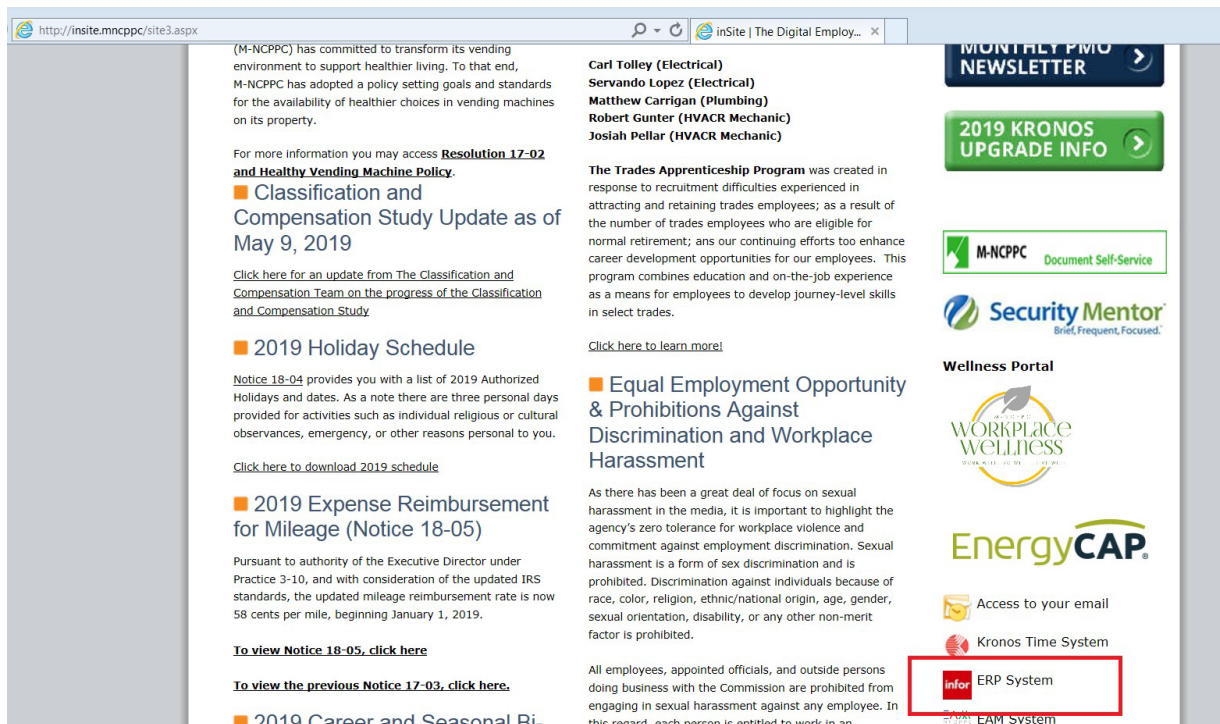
http://insite.mncppc/site3.aspx

inSite | The Digital Employ...

(M-NCPPC) has committed to transform its vending environment to support healthier living. To that end, M-NCPPC has adopted a policy setting goals and standards for the availability of healthier choices in vending machines on its property.

For more information you may access **Resolution 17-02 and Healthy Vending Machine Policy**.

Classification and Compensation Study Update as of May 9, 2019

Click here for an update from The Classification and Compensation Team on the progress of the Classification and Compensation Study

2019 Holiday Schedule

Notice 18-04 provides you with a list of 2019 Authorized Holidays and dates. As a note there are three personal days provided for activities such as individual religious or cultural observances, emergency, or other reasons personal to you.

Click here to download 2019 schedule

2019 Expense Reimbursement for Mileage (Notice 18-05)

Pursuant to authority of the Executive Director under Practice 3-10, and with consideration of the updated IRS standards, the updated mileage reimbursement rate is now 58 cents per mile, beginning January 1, 2019.

**To view Notice 18-05, click here**

**To view the previous Notice 17-03, click here.**

2019 Career and Seasonal Bi-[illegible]

**Carl Tolley (Electrical)**
**Servando Lopez (Electrical)**
**Matthew Carrigan (Plumbing)**
**Robert Gunter (HVACR Mechanic)**
**Josiah Pellar (HVACR Mechanic)**

**The Trades Apprenticeship Program** was created in response to recruitment difficulties experienced in attracting and retaining trades employees; as a result of the number of trades employees who are eligible for normal retirement; ans our continuing efforts too enhance career development opportunities for our employees. This program combines education and on-the-job experience as a means for employees to develop journey-level skills in select trades.

Click here to learn more!

Equal Employment Opportunity & Prohibitions Against Discrimination and Workplace Harassment

As there has been a great deal of focus on sexual harassment in the media, it is important to highlight the agency's zero tolerance for workplace violence and commitment against employment discrimination. Sexual harassment is a form of sex discrimination and is prohibited. Discrimination against individuals because of race, color, religion, ethnic/national origin, age, gender, sexual orientation, disability, or any other non-merit factor is prohibited.

All employees, appointed officials, and outside persons doing business with the Commission are prohibited from engaging in sexual harassment against any employee. In this regard, each person is entitled to work in an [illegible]

MONTHLY PMO NEWSLETTER

2019 KRONOS UPGRADE INFO

M-NCPPC Document Self-Service

Security Mentor
Brief, Frequent, Focused.

Wellness Portal

Workplace Wellness
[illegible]

EnergyCAP

Access to your email

Kronos Time System

infor ERP System

EAM System